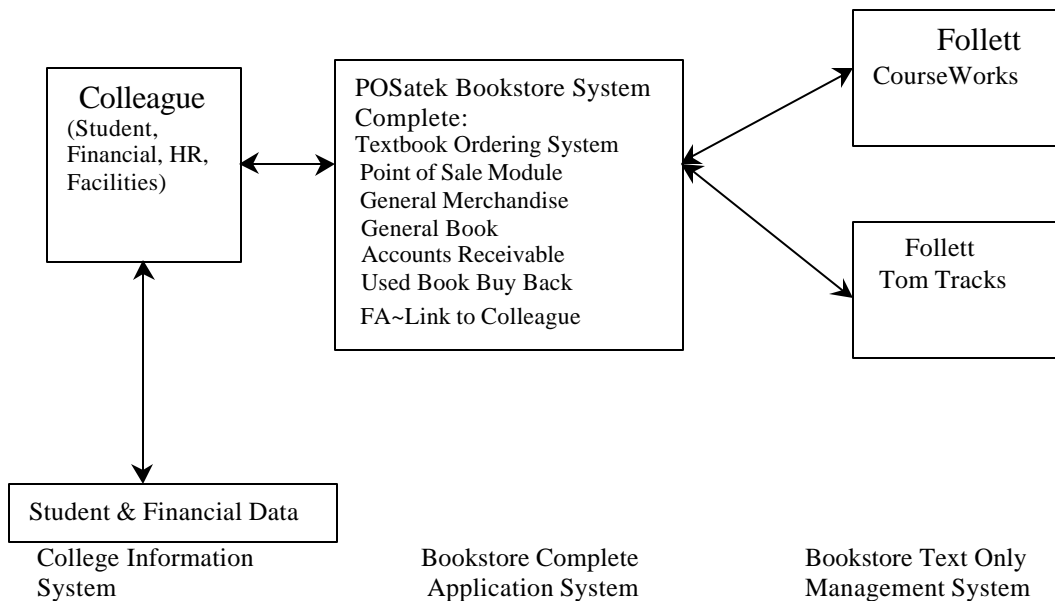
Colleague
(Student, Financial, HR, Facilities)

POSatek Bookstore System Complete:
Textbook Ordering System
Point of Sale Module
General Merchandise
General Book
Accounts Receivable
Used Book Buy Back
FA~Link to Colleague

Follett
CourseWorks

Follett
Tom Tracks

Student & Financial Data

College Information System

Bookstore Complete Application System

Bookstore Text Only Management System